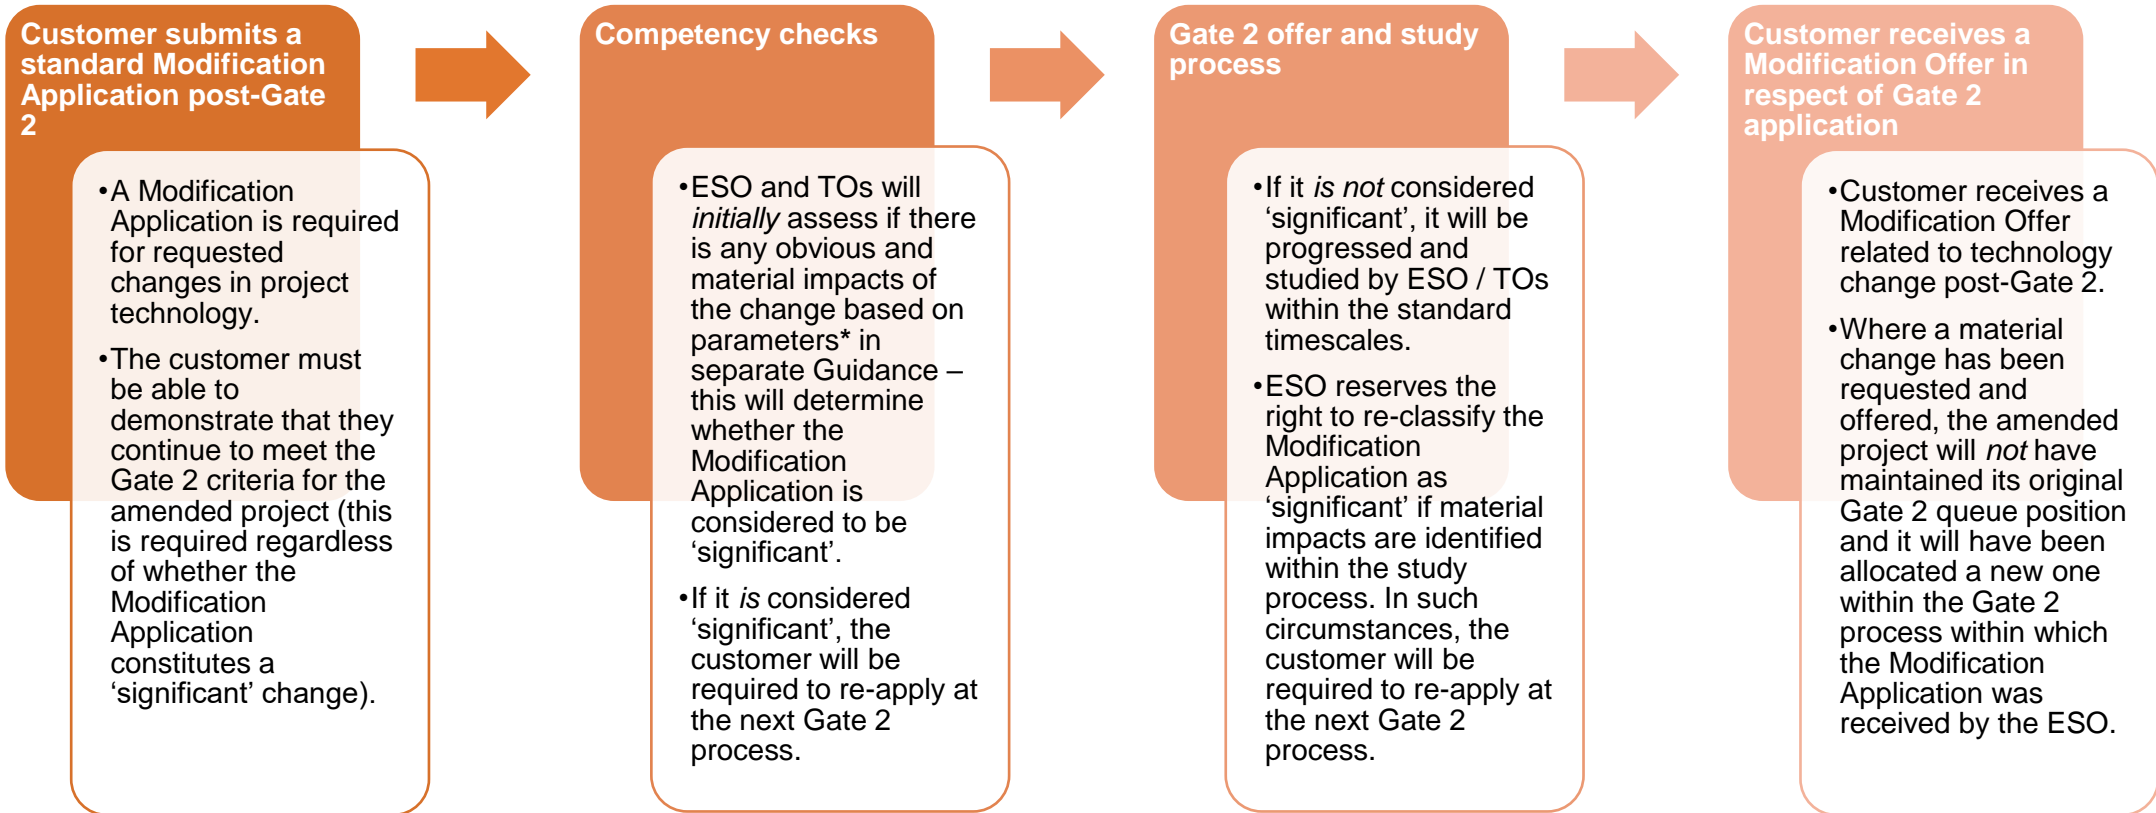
Customer submits a standard Modification Application post-Gate 2

• A Modification Application is required for requested changes in project technology.

• The customer must be able to demonstrate that they continue to meet the Gate 2 criteria for the amended project (this is required regardless of whether the Modification Application constitutes a 'significant' change).

Competency checks

• ESO and TOs will *initially* assess if there is any obvious and material impacts of the change based on parameters* in separate Guidance – this will determine whether the Modification Application is considered to be 'significant'.

• If it *is* considered 'significant', the customer will be required to re-apply at the next Gate 2 process.

Gate 2 offer and study process

• If it *is not* considered 'significant', it will be progressed and studied by ESO / TOs within the standard timescales.

• ESO reserves the right to re-classify the Modification Application as 'significant' if material impacts are identified within the study process. In such circumstances, the customer will be required to re-apply at the next Gate 2 process.

Customer receives a Modification Offer in respect of Gate 2 application

• Customer receives a Modification Offer related to technology change post-Gate 2.

• Where a material change has been requested and offered, the amended project will *not* have maintained its original Gate 2 queue position and it will have been allocated a new one within the Gate 2 process within which the Modification Application was received by the ESO.